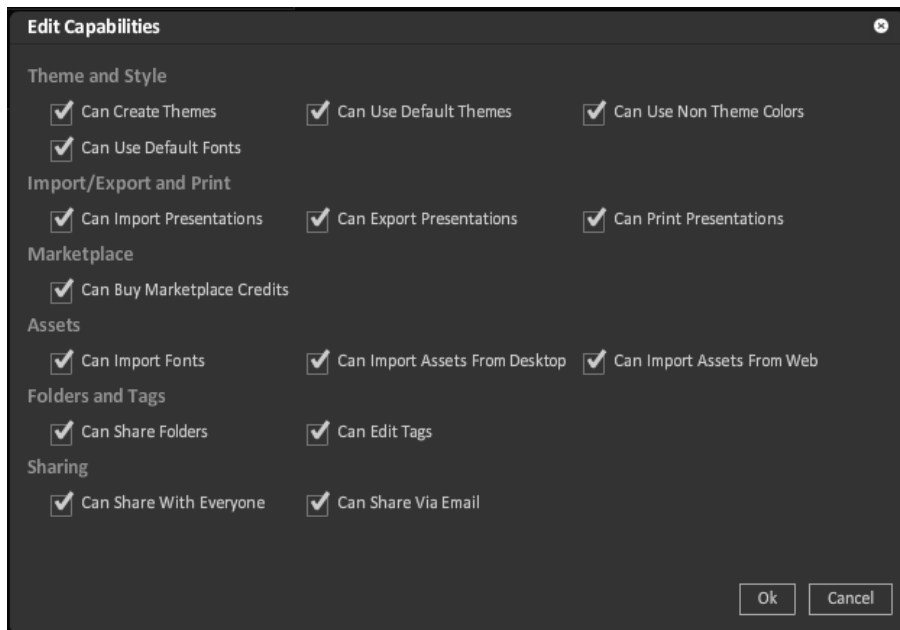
Edit Capabilities

Theme and Style

Can Create Themes

Can Use Default Themes

Can Use Non Theme Colors

Can Use Default Fonts

Import/Export and Print

Can Import Presentations

Can Export Presentations

Can Print Presentations

Marketplace

Can Buy Marketplace Credits

Assets

Can Import Fonts

Can Import Assets From Desktop

Can Import Assets From Web

Folders and Tags

Can Share Folders

Can Edit Tags

Sharing

Can Share With Everyone

Can Share Via Email

Ok

Cancel